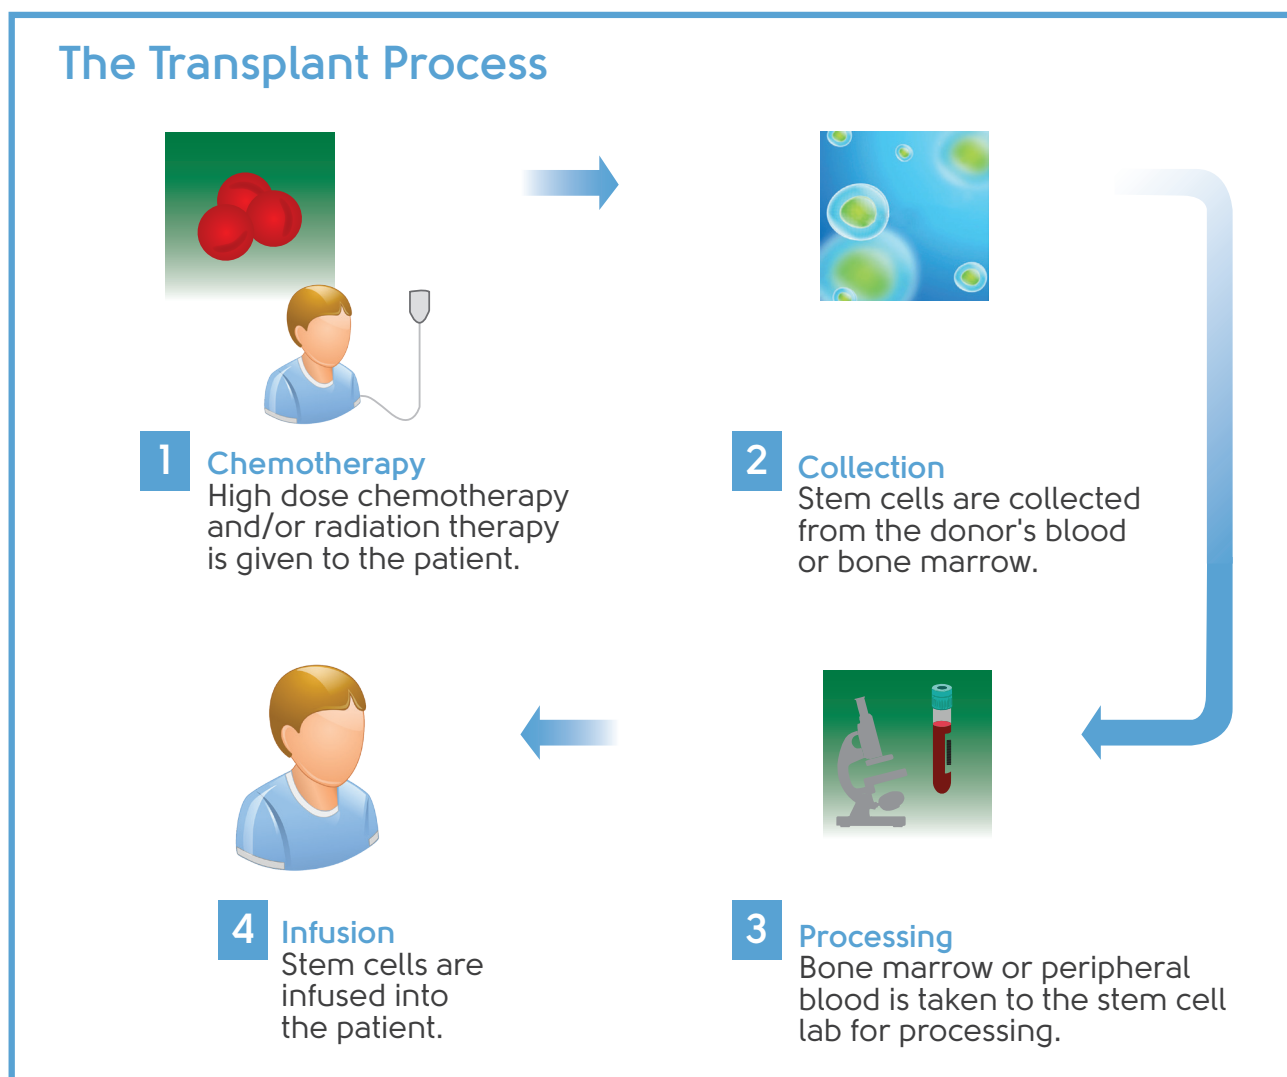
The Transplant Process

1 Chemotherapy
High dose chemotherapy and/or radiation therapy is given to the patient.

2 Collection
Stem cells are collected from the donor's blood or bone marrow.

4 Infusion
Stem cells are infused into the patient.

3 Processing
Bone marrow or peripheral blood is taken to the stem cell lab for processing.